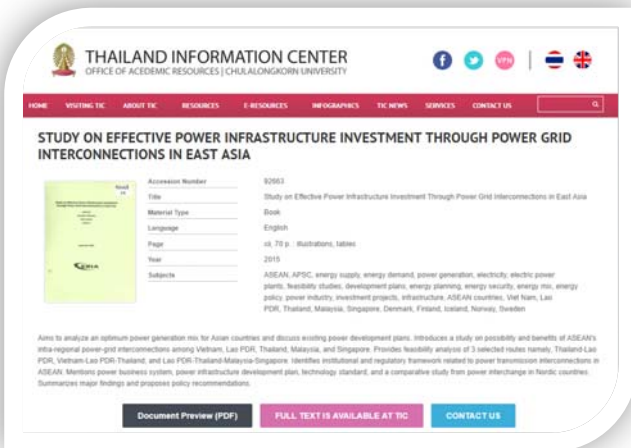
THAILAND INFORMATION CENTER
OFFICE OF ACEDEMIC RESOURCES | CHULALONGKORN UNIVERSITY

VPN

HOME VISITING TIC ABOUT TIC RESOURCES E-RESOURCES INFOGRAPHICS TIC NEWS SERVICES CONTACT US

STUDY ON EFFECTIVE POWER INFRASTRUCTURE INVESTMENT THROUGH POWER GRID INTERCONNECTIONS IN EAST ASIA

| | |
|---|---|
| Accession Number | 92663 |
| Title | Study on Effective Power Infrastructure Investment Through Power Grid Interconnections in East Asia |
| Material Type | Book |
| Language | English |
| Page | xii, 70 p. : illustrations, tables |
| Year | 2015 |
| Subjects | ASEAN, APSC, energy supply, energy demand, power generation, electricity, electric power plants, feasibility studies, development plans, energy planning, energy security, energy mix, energy policy, power industry, investment projects, infrastructure, ASEAN countries, Viet Nam, Lao PDR, Thailand, Malaysia, Singapore, Denmark, Finland, Iceland, Norway, Sweden |

Aims to analyze an optimum power generation mix for Asian countries and discuss existing power development plans. Introduces a study on possibility and benefits of ASEAN's intra-regional power-grid interconnections among Vietnam, Lao PDR, Thailand, Malaysia, and Singapore. Provides feasibility analysis of 3 selected routes namely, Thailand-Lao PDR, Vietnam-Lao PDR-Thailand, and Lao PDR-Thailand-Malaysia-Singapore. Identifies institutional and regulatory framework related to power transmission interconnections in ASEAN. Mentions power business system, power infrastructure development plan, technology standard, and a comparative study from power interchange in Nordic countries. Summarizes major findings and proposes policy recommendations.

Document Preview (PDF) FULL TEXT IS AVAILABLE AT TIC CONTACT US